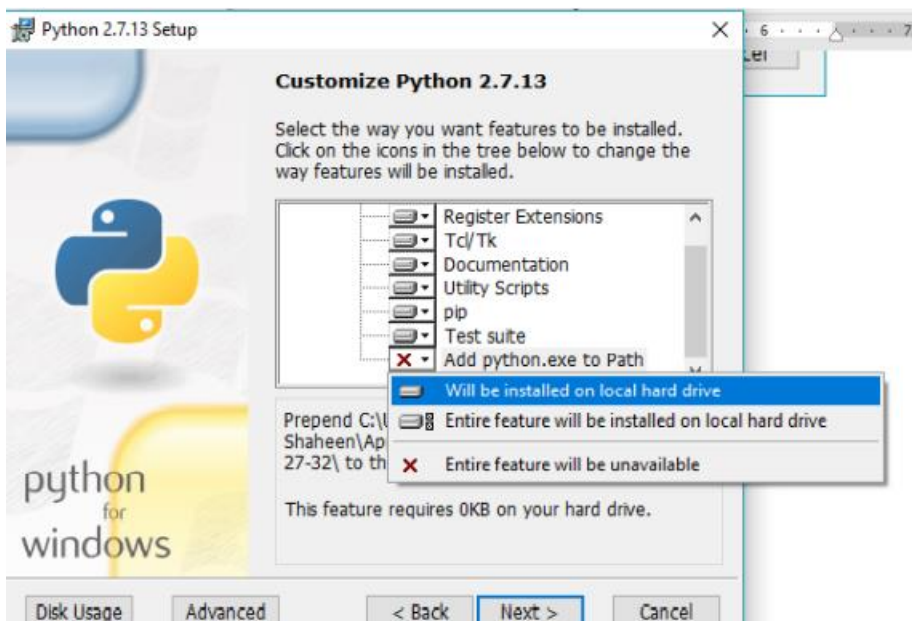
Python 2.7.13 Setup

Customize Python 2.7.13

Select the way you want features to be installed. Click on the icons in the tree below to change the way features will be installed.

Register Extensions
Tcl/Tk
Documentation
Utility Scripts
pip
Test suite
Add python.exe to Path

Will be installed on local hard drive
Entire feature will be installed on local hard drive
Entire feature will be unavailable

Prepend C:\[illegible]
Shaheen\Ap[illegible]
27-32\ to th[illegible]

This feature requires 0KB on your hard drive.

python
for
windows

Disk Usage
Advanced
< Back
Next >
Cancel